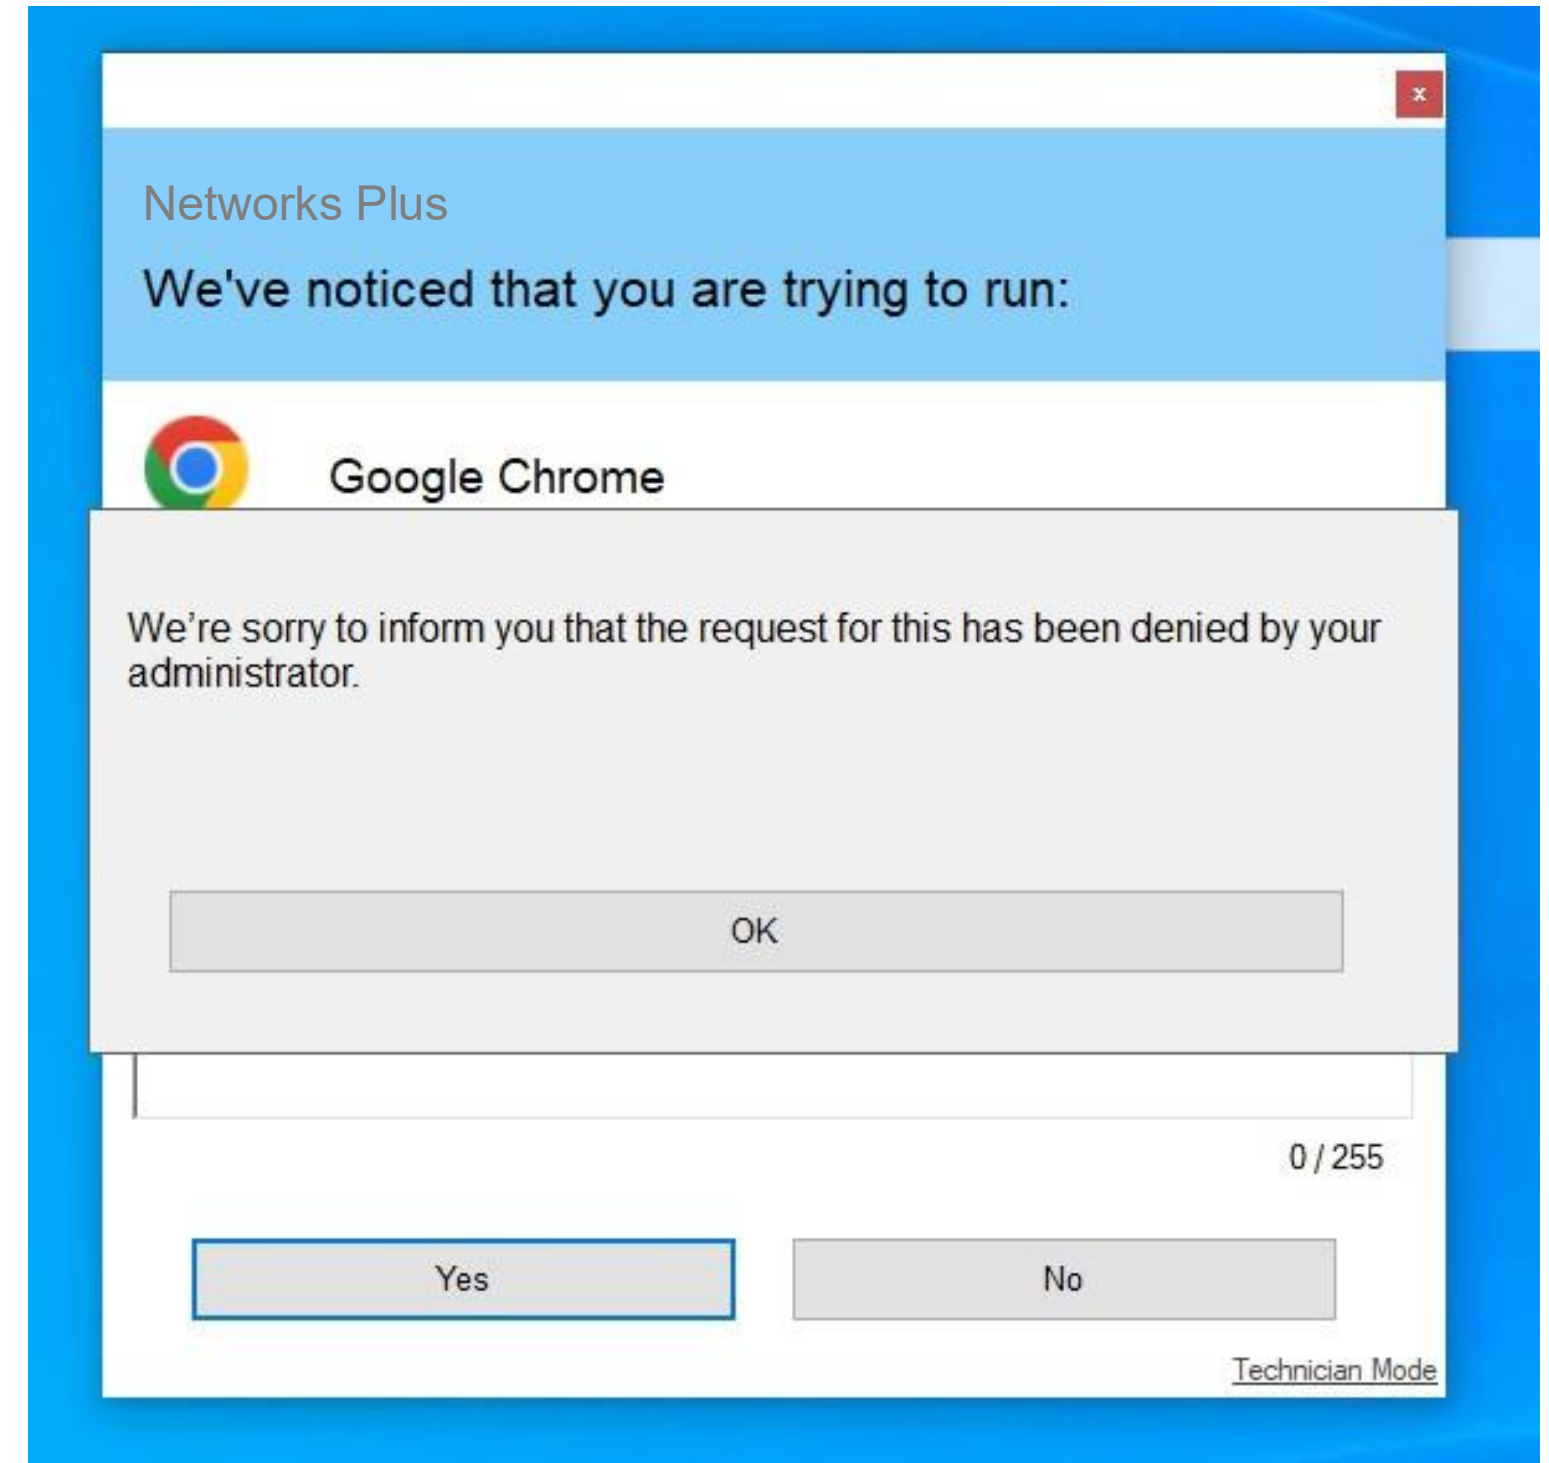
×

Networks Plus

We've noticed that you are trying to run:

Google Chrome

We're sorry to inform you that the request for this has been denied by your administrator.

OK

0 / 255

Yes

No

Technician Mode